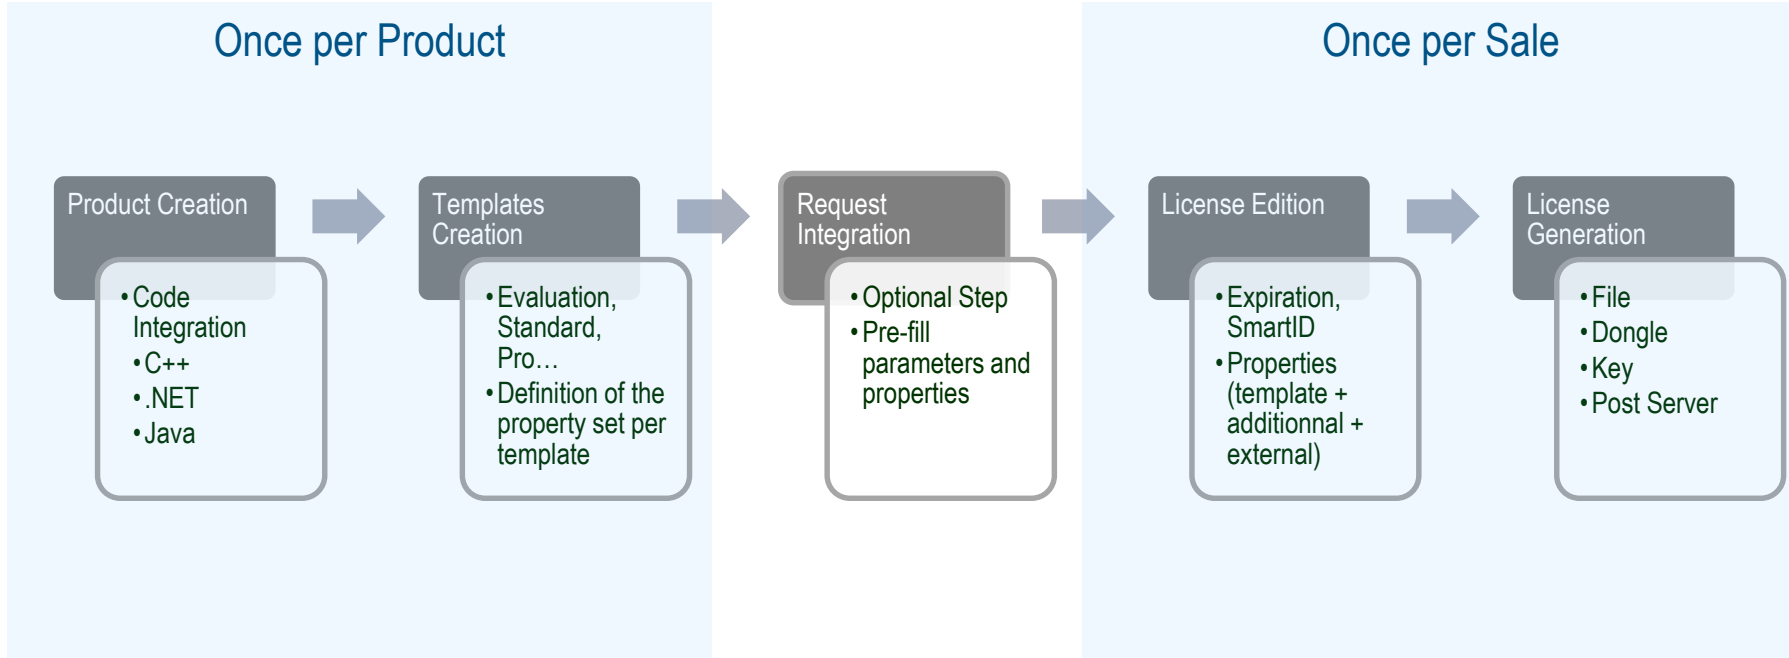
Once per Product

Once per Sale

Product Creation

- Code Integration
  - C++
  - .NET
  - Java

Templates Creation

- Evaluation, Standard, Pro…
- Definition of the property set per template

Request Integration

- Optional Step
- Pre-fill parameters and properties

License Edition

- Expiration, SmartID
- Properties (template + additionnal + external)

License Generation

- File
- Dongle
- Key
- Post Server